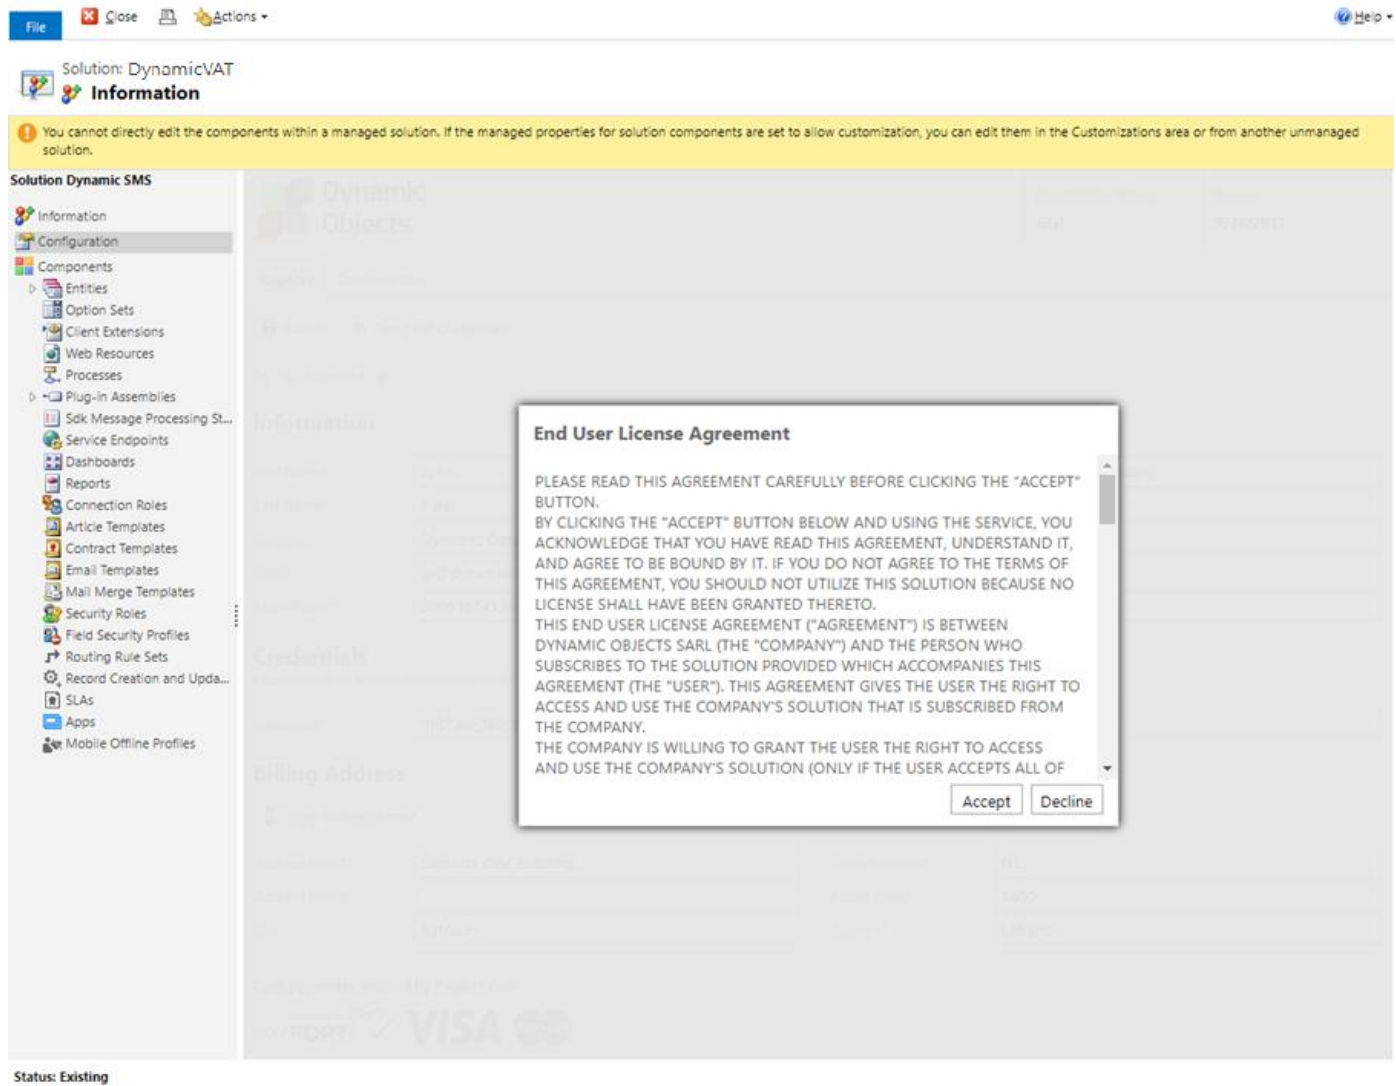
File Close Actions ▾ Help ▾

Solution: DynamicVAT
Information

You cannot directly edit the components within a managed solution. If the managed properties for solution components are set to allow customization, you can edit them in the Customizations area or from another unmanaged solution.

Solution Dynamic SMS

Information
Configuration
Components
Entities
Option Sets
Client Extensions
Web Resources
Processes
Plug-in Assemblies
Sdk Message Processing St...
Service Endpoints
Dashboards
Reports
Connection Roles
Article Templates
Contract Templates
Email Templates
Mail Merge Templates
Security Roles
Field Security Profiles
Routing Rule Sets
Record Creation and Upda...
SLAs
Apps
Mobile Offline Profiles

Dynamic Objects

Information

Credentials

Billing Address

VISA

End User License Agreement

PLEASE READ THIS AGREEMENT CAREFULLY BEFORE CLICKING THE "ACCEPT" BUTTON.
BY CLICKING THE "ACCEPT" BUTTON BELOW AND USING THE SERVICE, YOU ACKNOWLEDGE THAT YOU HAVE READ THIS AGREEMENT, UNDERSTAND IT, AND AGREE TO BE BOUND BY IT. IF YOU DO NOT AGREE TO THE TERMS OF THIS AGREEMENT, YOU SHOULD NOT UTILIZE THIS SOLUTION BECAUSE NO LICENSE SHALL HAVE BEEN GRANTED THERETO.
THIS END USER LICENSE AGREEMENT ("AGREEMENT") IS BETWEEN DYNAMIC OBJECTS SARL (THE "COMPANY") AND THE PERSON WHO SUBSCRIBES TO THE SOLUTION PROVIDED WHICH ACCOMPANIES THIS AGREEMENT (THE "USER"). THIS AGREEMENT GIVES THE USER THE RIGHT TO ACCESS AND USE THE COMPANY'S SOLUTION THAT IS SUBSCRIBED FROM THE COMPANY.
THE COMPANY IS WILLING TO GRANT THE USER THE RIGHT TO ACCESS AND USE THE COMPANY'S SOLUTION (ONLY IF THE USER ACCEPTS ALL OF

Accept Decline

Status: Existing